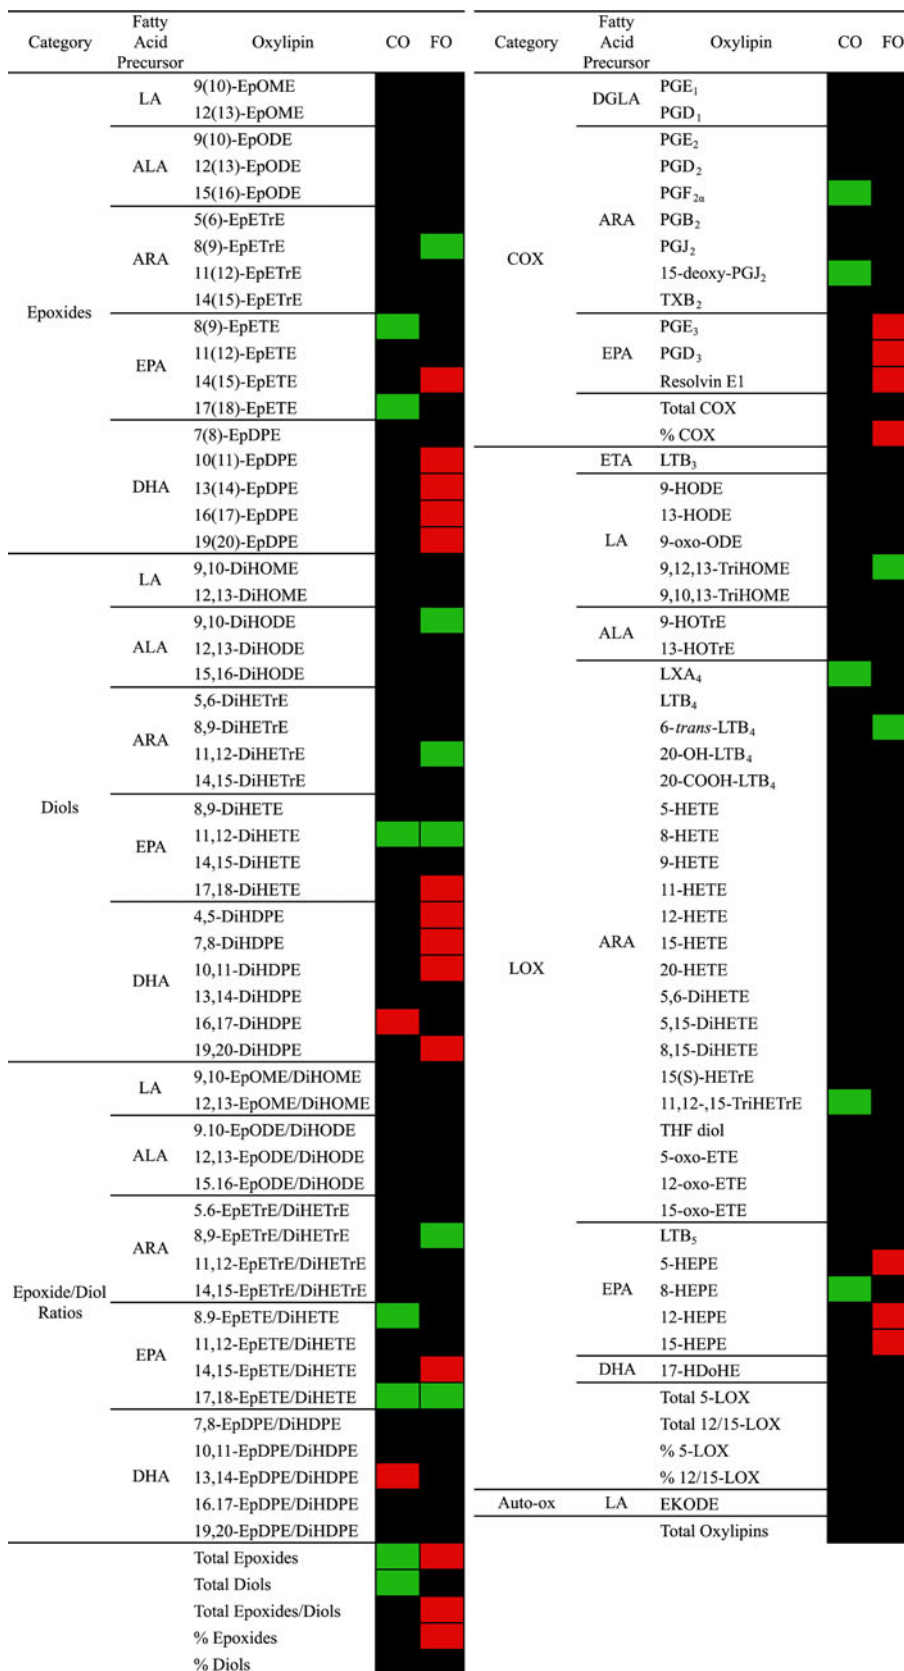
| Category | Fatty Acid Precursor | Oxylipin | CO | FO |
|---|---|---|---|---|
| Epoxides | LA | 9(10)-EpOME | | |
| | | 12(13)-EpOME | | |
| | ALA | 9(10)-EpODE | | |
| | | 12(13)-EpODE | | |
| | | 15(16)-EpODE | | |
| | ARA | 5(6)-EpETrE | | |
| | | 8(9)-EpETrE | | |
| | | 11(12)-EpETrE | | |
| | | 14(15)-EpETrE | | |
| | EPA | 8(9)-EpETE | | |
| | | 11(12)-EpETE | | |
| | | 14(15)-EpETE | | |
| | | 17(18)-EpETE | | |
| | DHA | 7(8)-EpDPE | | |
| | | 10(11)-EpDPE | | |
| | | 13(14)-EpDPE | | |
| | | 16(17)-EpDPE | | |
| | | 19(20)-EpDPE | | |
| Diols | LA | 9,10-DiHOME | | |
| | | 12,13-DiHOME | | |
| | ALA | 9,10-DiHODE | | |
| | | 12,13-DiHODE | | |
| | | 15,16-DiHODE | | |
| | ARA | 5,6-DiHETrE | | |
| | | 8,9-DiHETrE | | |
| | | 11,12-DiHETrE | | |
| | | 14,15-DiHETrE | | |
| | EPA | 8,9-DiHETE | | |
| | | 11,12-DiHETE | | |
| | | 14,15-DiHETE | | |
| | | 17,18-DiHETE | | |
| | DHA | 4,5-DiHDPE | | |
| | | 7,8-DiHDPE | | |
| | | 10,11-DiHDPE | | |
| | | 13,14-DiHDPE | | |
| | | 16,17-DiHDPE | | |
| | | 19,20-DiHDPE | | |
| Epoxide/Diol Ratios | LA | 9,10-EpOME/DiHOME | | |
| | | 12,13-EpOME/DiHOME | | |
| | ALA | 9.10-EpODE/DiHODE | | |
| | | 12,13-EpODE/DiHODE | | |
| | | 15.16-EpODE/DiHODE | | |
| | ARA | 5.6-EpETrE/DiHETrE | | |
| | | 8,9-EpETrE/DiHETrE | | |
| | | 11,12-EpETrE/DiHETrE | | |
| | | 14,15-EpETrE/DiHETrE | | |
| | EPA | 8.9-EpETE/DiHETE | | |
| | | 11,12-EpETE/DiHETE | | |
| | | 14,15-EpETE/DiHETE | | |
| | | 17,18-EpETE/DiHETE | | |
| | DHA | 7,8-EpDPE/DiHDPE | | |
| | | 10,11-EpDPE/DiHDPE | | |
| | | 13,14-EpDPE/DiHDPE | | |
| | | 16.17-EpDPE/DiHDPE | | |
| | | 19,20-EpDPE/DiHDPE | | |
| | | Total Epoxides | | |
| | | Total Diols | | |
| | | Total Epoxides/Diols | | |
| | | % Epoxides | | |
| | | % Diols | | |

| Category | Fatty Acid Precursor | Oxylipin | CO | FO |
|---|---|---|---|---|
| COX | DGLA | PGE$_1$ | | |
| | | PGD$_1$ | | |
| | ARA | PGE$_2$ | | |
| | | PGD$_2$ | | |
| | | PGF$_{2\alpha}$ | | |
| | | PGB$_2$ | | |
| | | PGJ$_2$ | | |
| | | 15-deoxy-PGJ$_2$ | | |
| | | TXB$_2$ | | |
| | EPA | PGE$_3$ | | |
| | | PGD$_3$ | | |
| | | Resolvin E1 | | |
| | | Total COX | | |
| | | % COX | | |
| LOX | ETA | LTB$_3$ | | |
| | LA | 9-HODE | | |
| | | 13-HODE | | |
| | | 9-oxo-ODE | | |
| | | 9,12,13-TriHOME | | |
| | | 9,10,13-TriHOME | | |
| | ALA | 9-HOTrE | | |
| | | 13-HOTrE | | |
| | ARA | LXA$_4$ | | |
| | | LTB$_4$ | | |
| | | 6-*trans*-LTB$_4$ | | |
| | | 20-OH-LTB$_4$ | | |
| | | 20-COOH-LTB$_4$ | | |
| | | 5-HETE | | |
| | | 8-HETE | | |
| | | 9-HETE | | |
| | | 11-HETE | | |
| | | 12-HETE | | |
| | | 15-HETE | | |
| | | 20-HETE | | |
| | | 5,6-DiHETE | | |
| | | 5,15-DiHETE | | |
| | | 8,15-DiHETE | | |
| | | 15(S)-HETrE | | |
| | | 11,12-,15-TriHETrE | | |
| | | THF diol | | |
| | | 5-oxo-ETE | | |
| | | 12-oxo-ETE | | |
| | | 15-oxo-ETE | | |
| | EPA | LTB$_5$ | | |
| | | 5-HEPE | | |
| | | 8-HEPE | | |
| | | 12-HEPE | | |
| | | 15-HEPE | | |
| | DHA | 17-HDoHE | | |
| | | Total 5-LOX | | |
| | | Total 12/15-LOX | | |
| | | % 5-LOX | | |
| | | % 12/15-LOX | | |
| Auto-ox | LA | EKODE | | |
| | | Total Oxylipins | | |